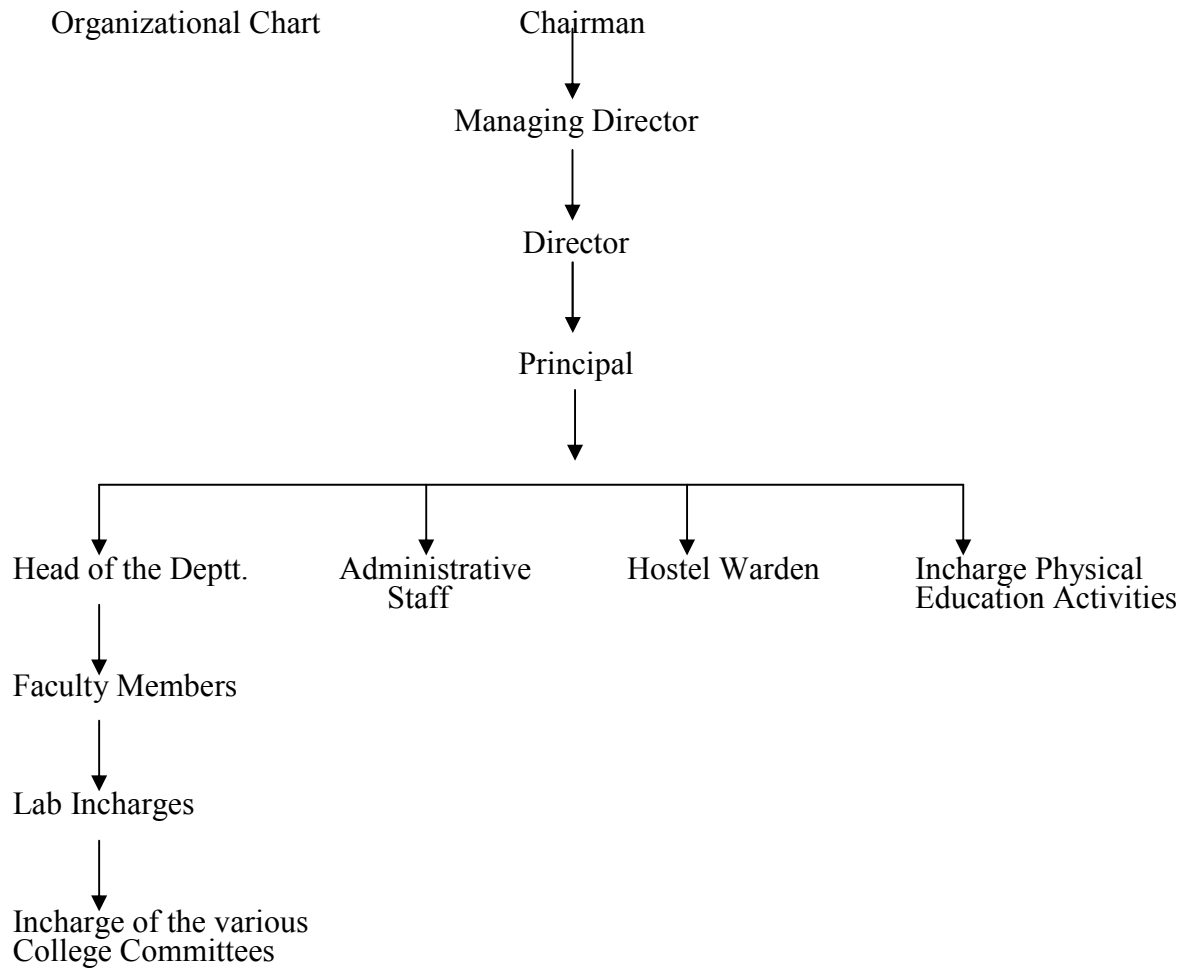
Organizational Chart

Chairman

Managing Director

Director

Principal

Head of the Deptt.

Administrative Staff

Hostel Warden

Incharge Physical Education Activities

Faculty Members

Lab Incharges

Incharge of the various College Committees